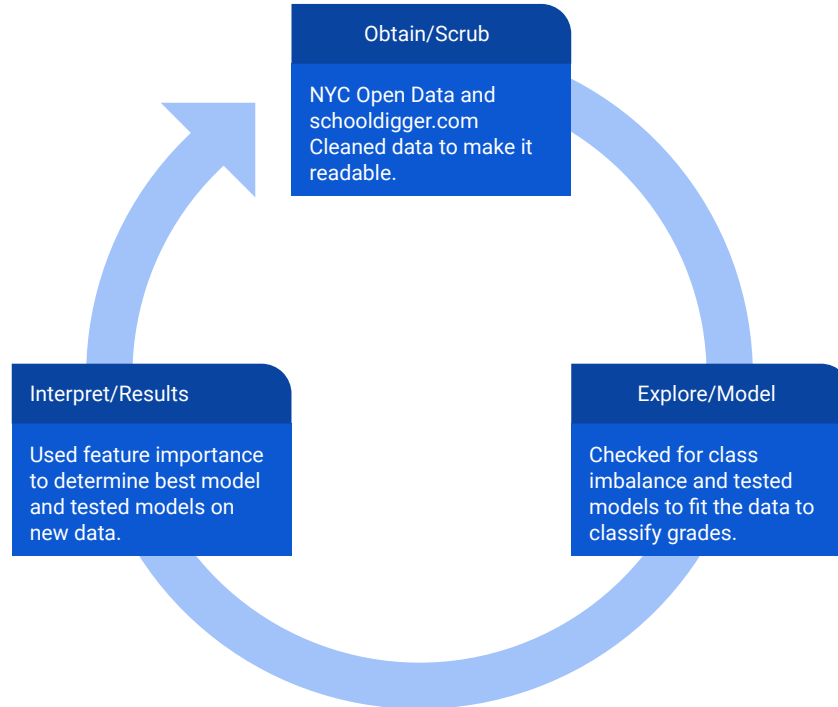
Obtain/Scrub

NYC Open Data and schooldigger.com
Cleaned data to make it readable.

Explore/Model

Checked for class imbalance and tested models to fit the data to classify grades.

Interpret/Results

Used feature importance to determine best model and tested models on new data.